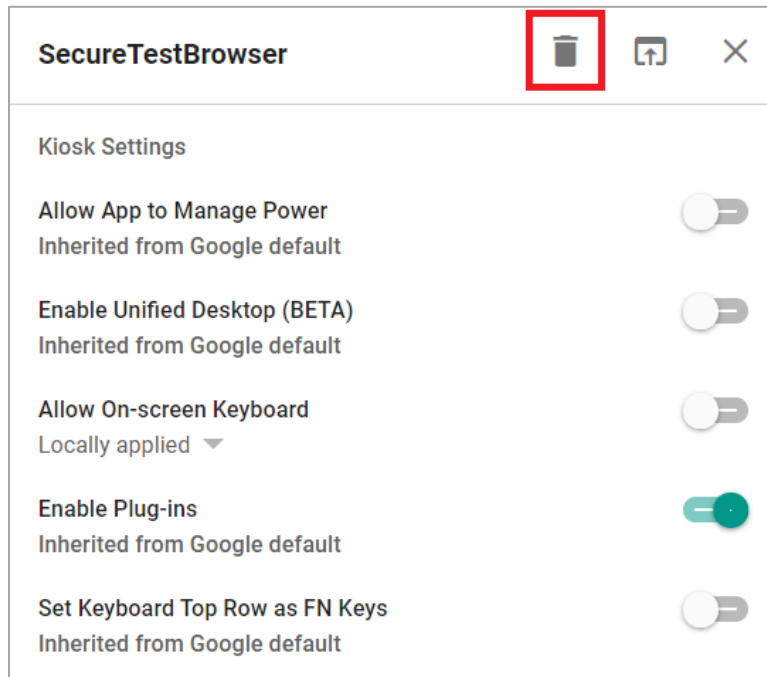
SecureTestBrowser

Kiosk Settings

Allow App to Manage Power
Inherited from Google default

Enable Unified Desktop (BETA)
Inherited from Google default

Allow On-screen Keyboard
Locally applied

Enable Plug-ins
Inherited from Google default

Set Keyboard Top Row as FN Keys
Inherited from Google default